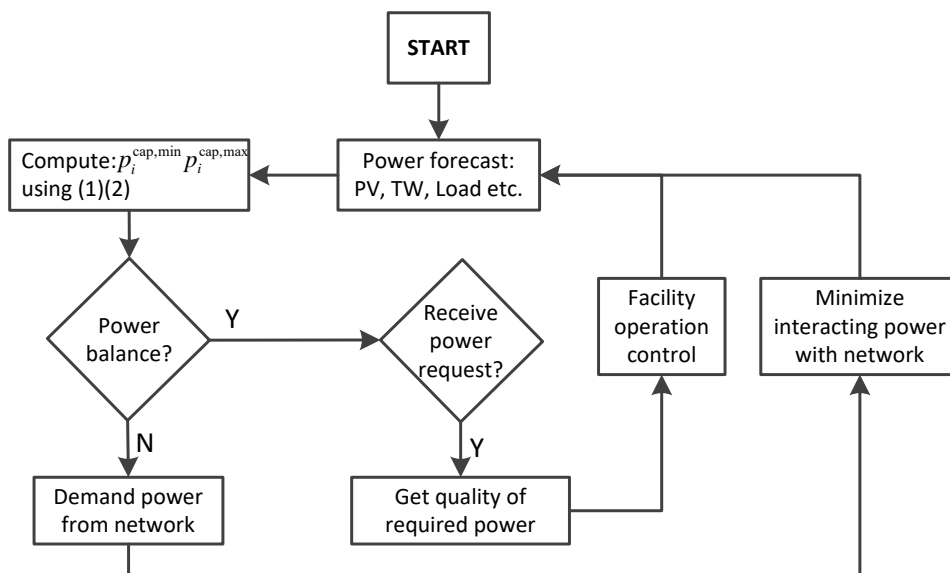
START

Power forecast: PV, TW, Load etc.

Compute: $p_i^{\text{cap,min}}$ $p_i^{\text{cap,max}}$ using (1)(2)

Power balance?

Y

Receive power request?

Facility operation control

Minimize interacting power with network

N

Y

Demand power from network

Get quality of required power